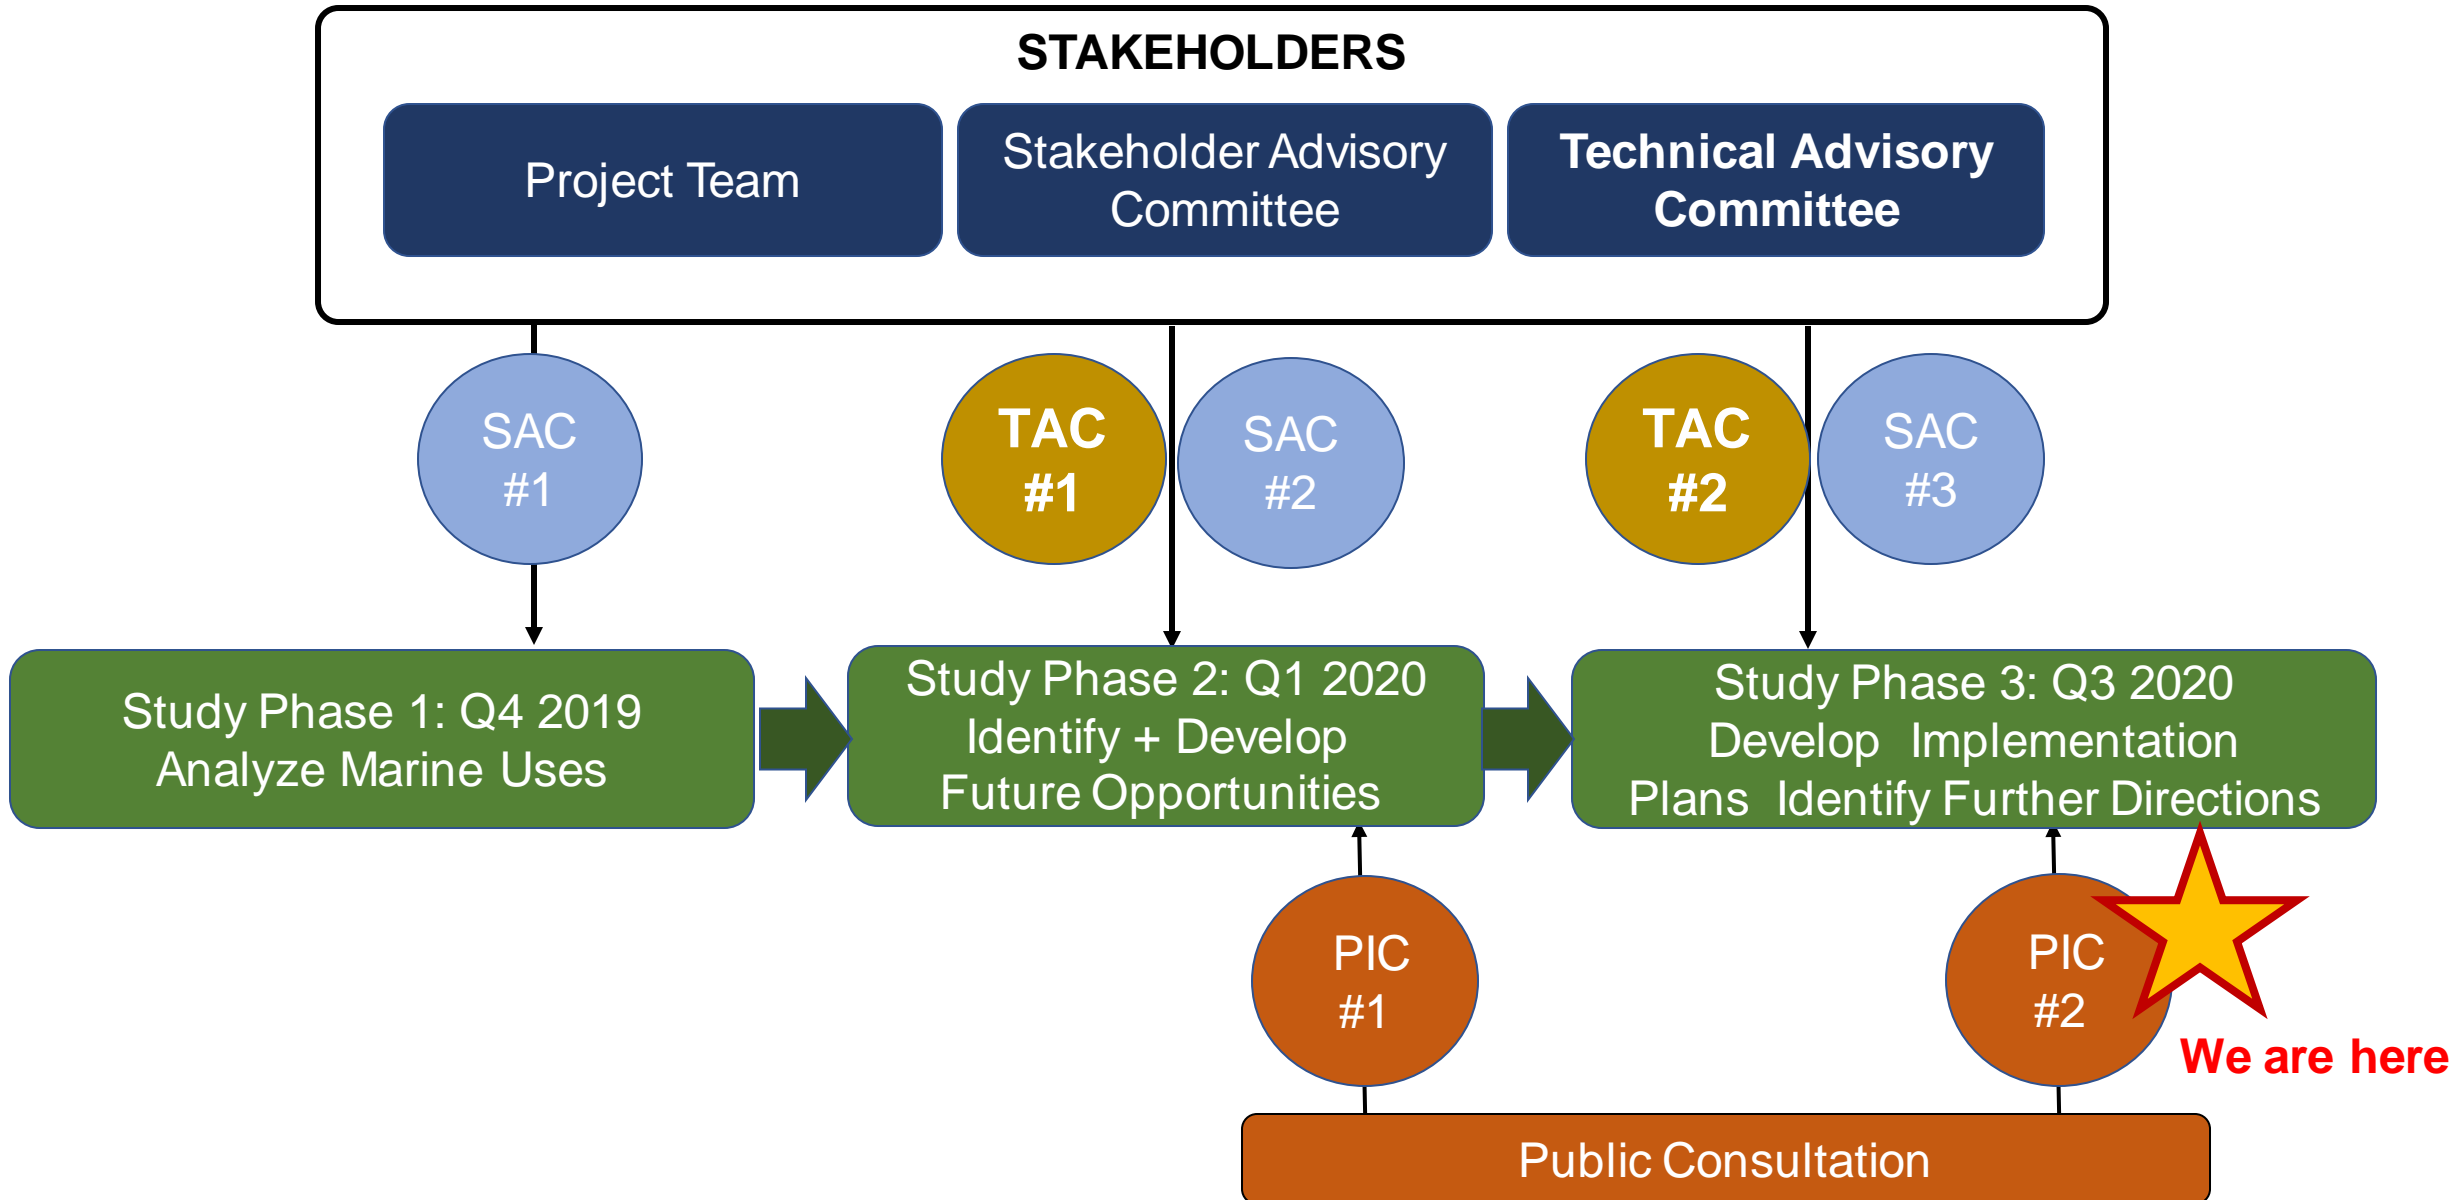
STAKEHOLDERS

Project Team

Stakeholder Advisory Committee

Technical Advisory Committee

SAC #1

TAC #1

SAC #2

TAC #2

SAC #3

Study Phase 1: Q4 2019
Analyze Marine Uses

Study Phase 2: Q1 2020
Identify + Develop Future Opportunities

Study Phase 3: Q3 2020
Develop Implementation Plans Identify Further Directions

PIC #1

PIC #2

We are here

Public Consultation